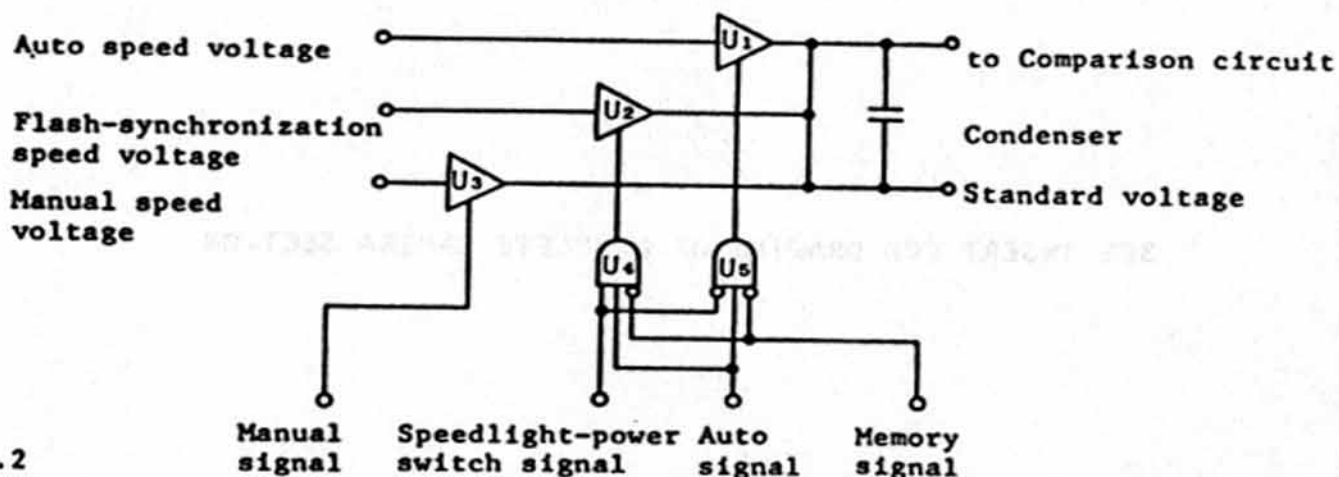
Auto speed voltage
Flash-synchronization speed voltage
Manual speed voltage
$U_1$
$U_2$
$U_3$
$U_4$
$U_5$
to Comparison circuit
Condenser
Standard voltage
SEE INSERT FOR DRAWING OF COMPLETE CAMERA SECTION
.2
Manual signal
Speedlight-power switch signal
Auto signal
Memory signal